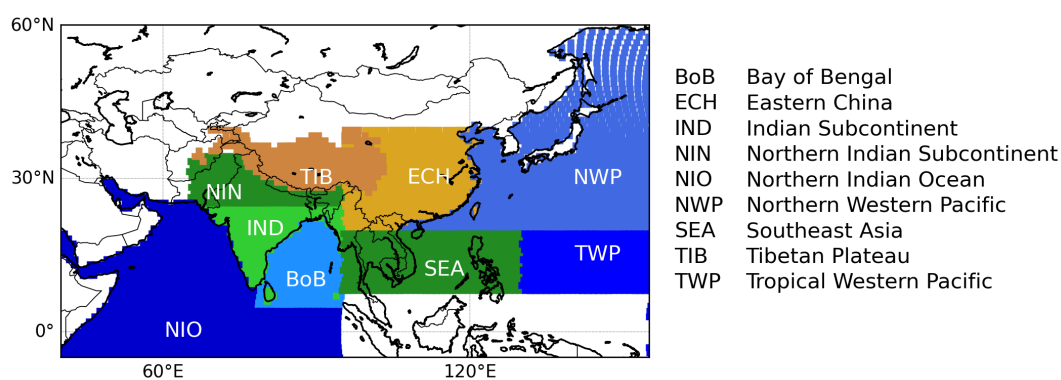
60°N
30°N
0°
60°E
120°E

NIN
TIB
ECH
NWP
IND
BoB
SEA
TWP
NIO

| | |
|---|---|
| BoB | Bay of Bengal |
| ECH | Eastern China |
| IND | Indian Subcontinent |
| NIN | Northern Indian Subcontinent |
| NIO | Northern Indian Ocean |
| NWP | Northern Western Pacific |
| SEA | Southeast Asia |
| TIB | Tibetan Plateau |
| TWP | Tropical Western Pacific |